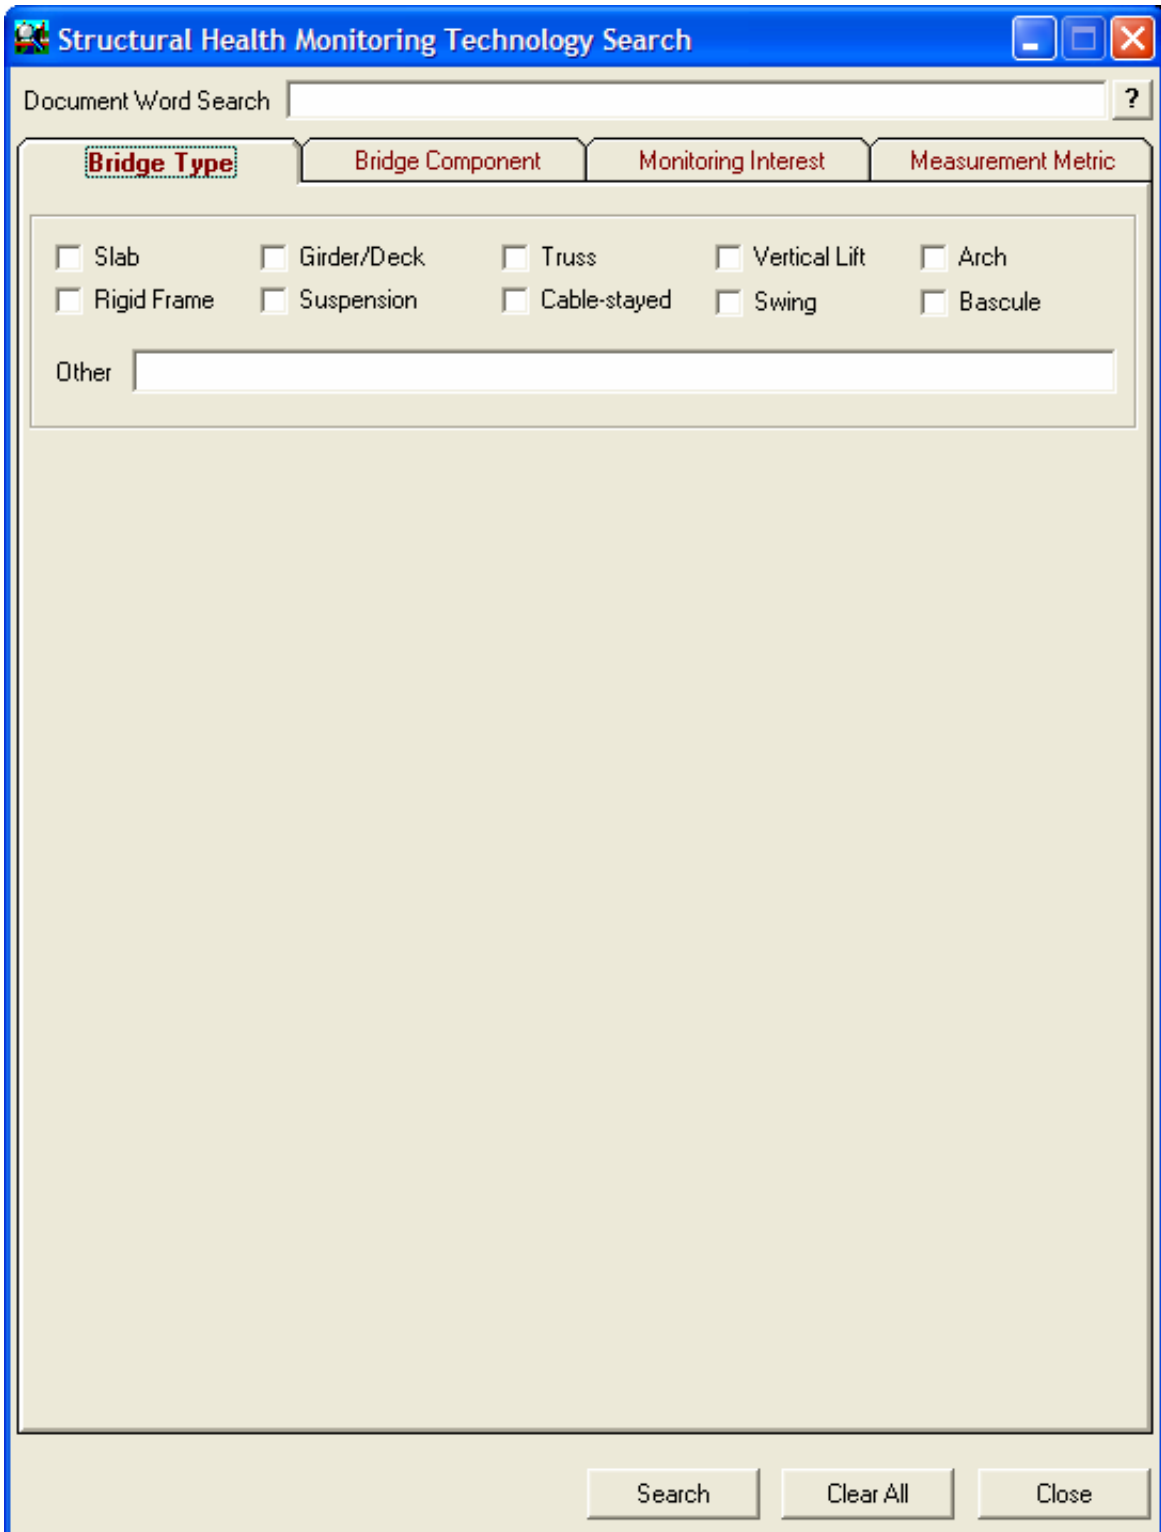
Structural Health Monitoring Technology Search

Document Word Search ?

Bridge Type
Bridge Component
Monitoring Interest
Measurement Metric

Slab
Girder/Deck
Truss
Vertical Lift
Arch
Rigid Frame
Suspension
Cable-stayed
Swing
Bascule

Other

Search
Clear All
Close